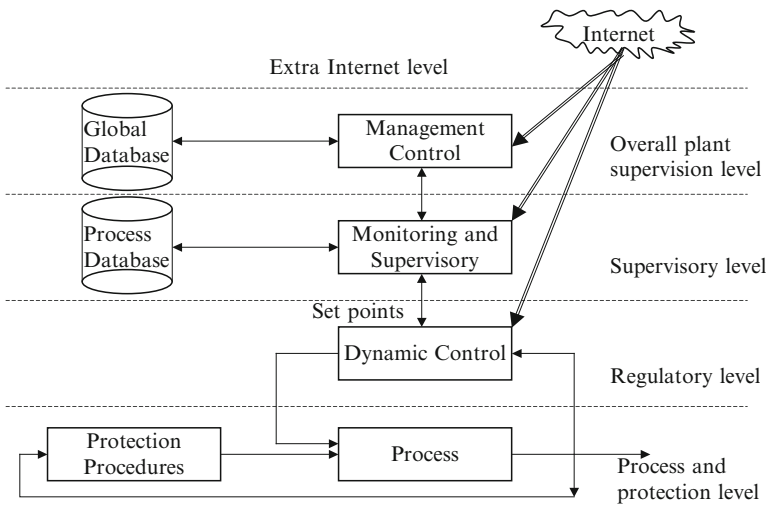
Internet

Extra Internet level

Global Database

Management Control

Overall plant supervision level

Process Database

Monitoring and Supervisory

Supervisory level

Set points

Dynamic Control

Regulatory level

Protection Procedures

Process

Process and protection level